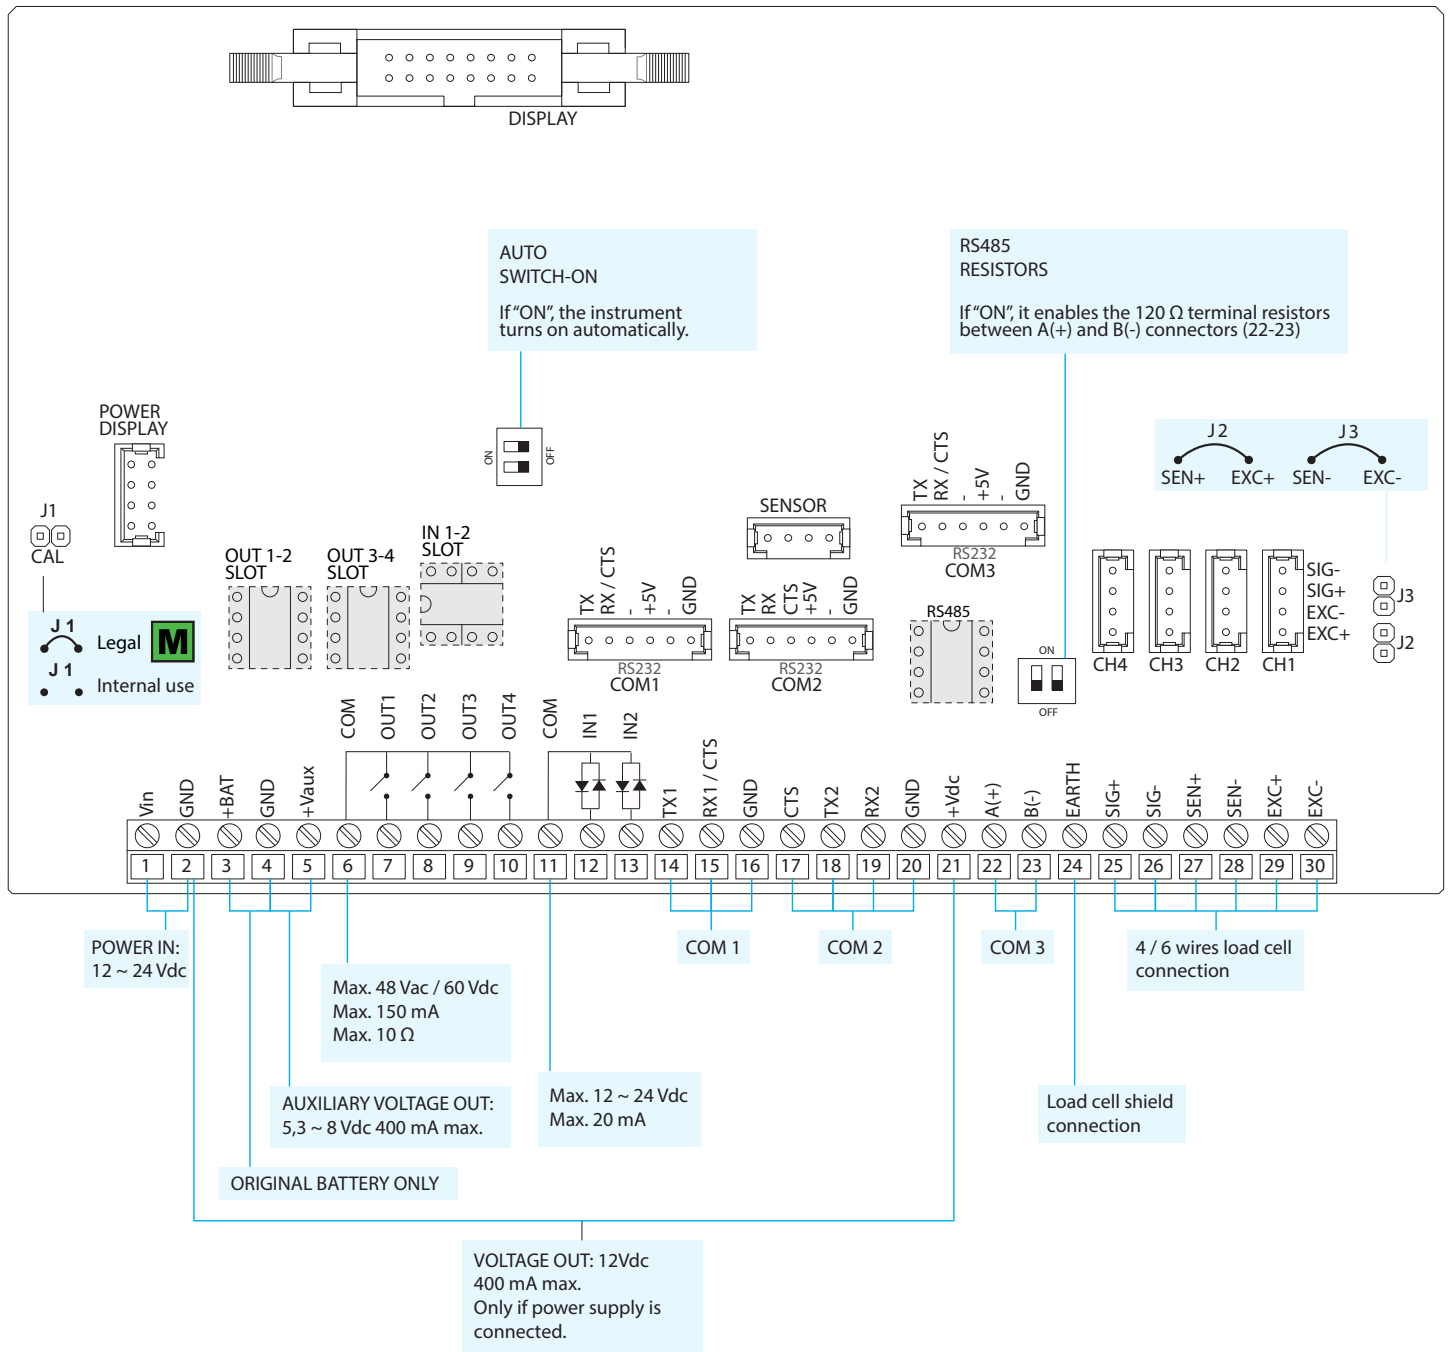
DISPLAY

AUTO
SWITCH-ON

If "ON", the instrument turns on automatically.

RS485
RESISTORS

If "ON", it enables the 120 Ω terminal resistors between A(+) and B(-) connectors (22-23)

ON OFF

POWER
DISPLAY

J1
CAL

J 1
Legal
M
J 1
Internal use

OUT 1-2
SLOT

OUT 3-4
SLOT

IN 1-2
SLOT

TX RX / CTS - +5V - GND
RS232
COM1

SENSOR

TX RX CTS +5V - GND
RS232
COM2

TX RX / CTS - +5V - GND
RS232
COM3

RS485

ON
OFF

J 2
SEN+ EXC+
J 3
SEN- EXC-

CH4 CH3 CH2 CH1
SIG-
SIG+
EXC-
EXC+

J3
J2

COM OUT1 OUT2 OUT3 OUT4 COM IN1 IN2

Vin GND +BAT GND +Vaux TX1 RX1 / CTS GND CTS TX2 RX2 GND +Vdc A(+) B(-) EARTH SIG+ SIG- SEN+ SEN- EXC+ EXC-

1 2 3 4 5 6 7 8 9 10 11 12 13 14 15 16 17 18 19 20 21 22 23 24 25 26 27 28 29 30

POWER IN:
12 ~ 24 Vdc

COM 1

COM 2

COM 3

4 / 6 wires load cell connection

Max. 48 Vac / 60 Vdc
Max. 150 mA
Max. 10 Ω

AUXILIARY VOLTAGE OUT:
5,3 ~ 8 Vdc 400 mA max.

Max. 12 ~ 24 Vdc
Max. 20 mA

Load cell shield connection

ORIGINAL BATTERY ONLY

VOLTAGE OUT: 12Vdc
400 mA max.
Only if power supply is connected.